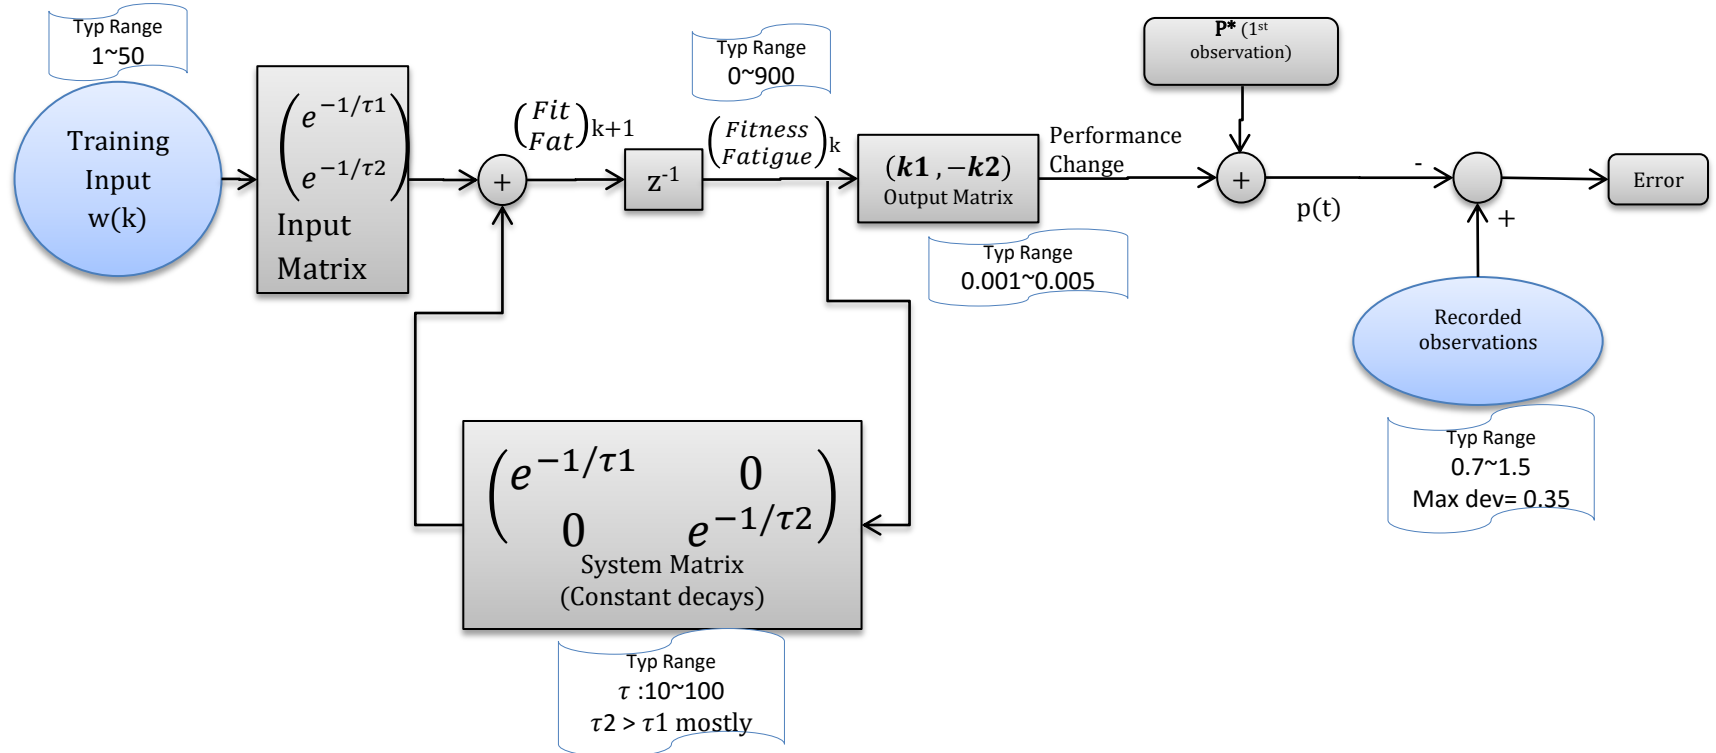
Typ Range
1~50

Training Input w(k)

$\begin{pmatrix} e^{-1/\tau1} \\ e^{-1/\tau2} \end{pmatrix}$
Input Matrix

$\begin{pmatrix} Fit \\ Fat \end{pmatrix}_{k+1}$

+

$z^{-1}$

Typ Range
0~900

$\begin{pmatrix} Fitness \\ Fatigue \end{pmatrix}_{k}$

$(\boldsymbol{k1}, -\boldsymbol{k2})$
Output Matrix

Typ Range
0.001~0.005

Performance Change

P* ($1^{st}$ observation)

+

p(t)

-

+

Error

Recorded observations

Typ Range
0.7~1.5
Max dev= 0.35

$\begin{pmatrix} e^{-1/\tau1} & 0 \\ 0 & e^{-1/\tau2} \end{pmatrix}$
System Matrix
(Constant decays)

Typ Range
$\tau$ :10~100
$\tau2 > \tau1$ mostly